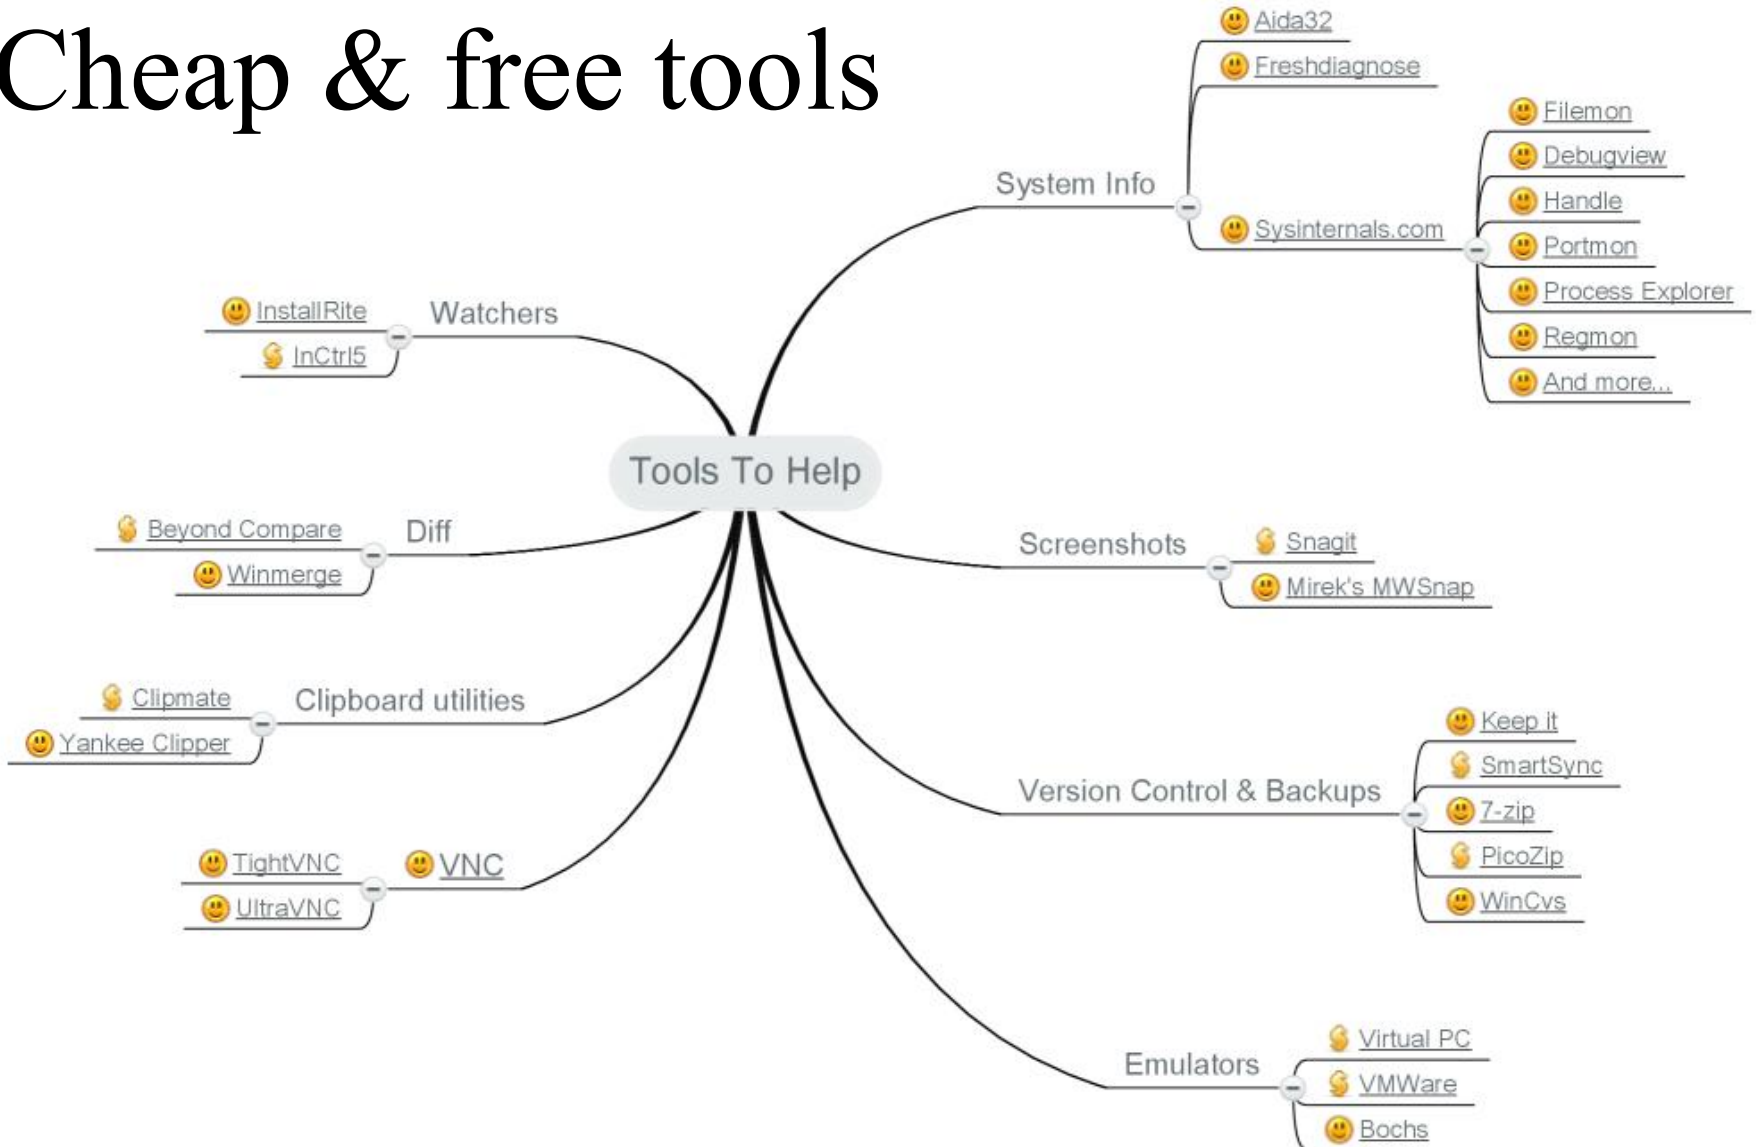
Cheap & free tools

Tools To Help

System Info
Aida32
Freshdiagnose
Sysinternals.com
Filemon
Debugview
Handle
Portmon
Process Explorer
Regmon
And more...

Watchers
InstallRite
InCtrl5

Diff
Beyond Compare
Winmerge

Clipboard utilities
Clipmate
Yankee Clipper

VNC
TightVNC
UltraVNC

Screenshots
Snagit
Mirek's MWSnap

Version Control & Backups
Keep it
SmartSync
7-zip
PicoZip
WinCvs

Emulators
Virtual PC
VMWare
Bochs